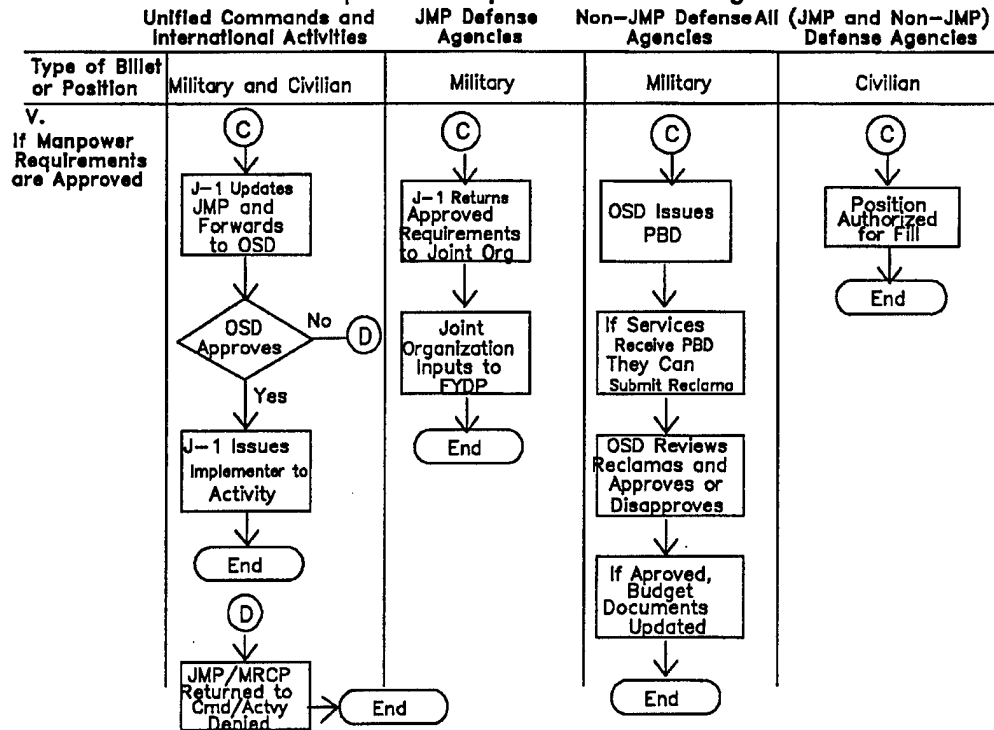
Unified Commands and International Activities | JMP Defense Agencies | Non-JMP Defense Agencies | All (JMP and Non-JMP) Defense Agencies

| Type of Billet or Position | Military and Civilian | Military | Military | Civilian |
|---|---|---|---|---|

V.
If Manpower Requirements are Approved

C
J-1 Updates JMP and Forwards to OSD
OSD Approves
No
D
Yes
J-1 Issues Implementer to Activity
End
D
JMP/MRCP Returned to Cmd/Actvy Denied
End

C
J-1 Returns Approved Requirements to Joint Org
Joint Organization Inputs to FYDP
End

C
OSD Issues PBD
If Services Receive PBD They Can Submit Reclama
OSD Reviews Reclamas and Approves or Disapproves
If Aproved, Budget Documents Updated
End

C
Position Authorized for Fill
End